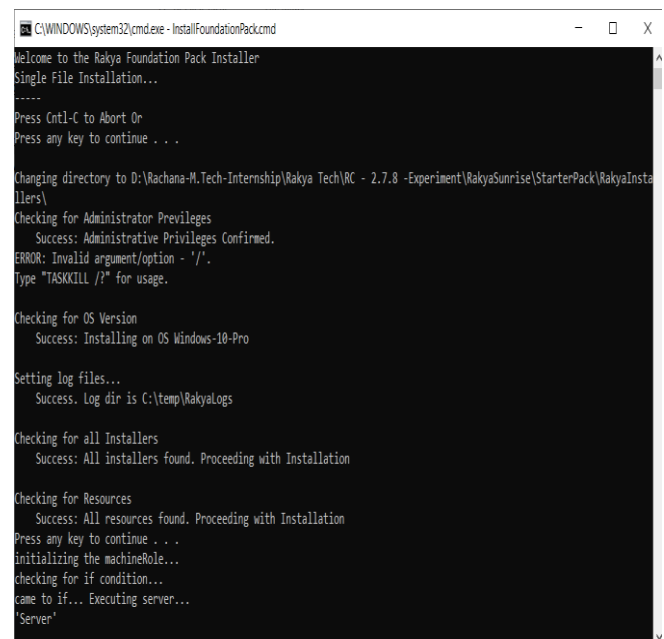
C:\WINDOWS\system32\cmd.exe - InstallFoundationPack.cmd

Welcome to the Rakya Foundation Pack Installer
Single File Installation...
-----
Press Cntl-C to Abort Or
Press any key to continue . . .

Changing directory to D:\Rachana-M.Tech-Internship\Rakya Tech\RC - 2.7.8 -Experiment\RakyaSunrise\StarterPack\RakyaInstallers\
Checking for Administrator Previleges
Success: Administrative Privileges Confirmed.
ERROR: Invalid argument/option - '/'.
Type "TASKKILL /?" for usage.

Checking for OS Version
Success: Installing on OS Windows-10-Pro

Setting log files...
Success. Log dir is C:\temp\RakyaLogs

Checking for all Installers
Success: All installers found. Proceeding with Installation

Checking for Resources
Success: All resources found. Proceeding with Installation
Press any key to continue . . .
initializing the machineRole...
checking for if condition...
came to if... Executing server...
'Server'